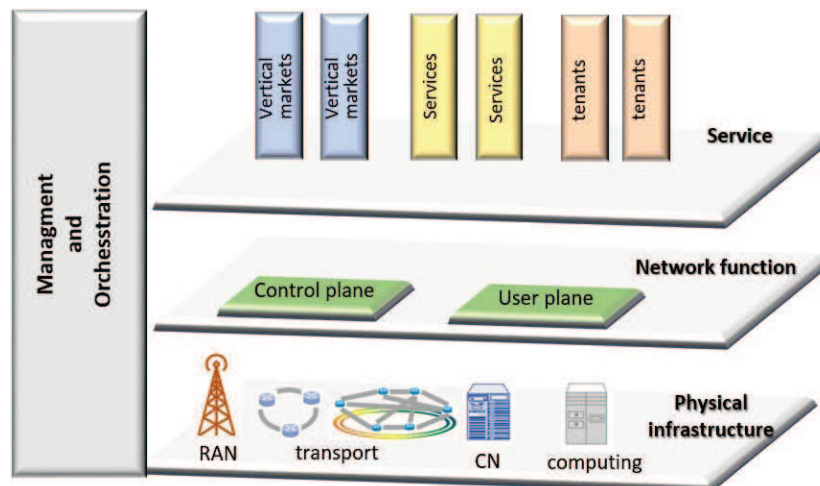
Managment and Orchesstration

Vertical markets

Vertical markets

Services

Services

tenants

tenants

Service

Network function

Control plane

User plane

Physical infrastructure

RAN

transport

CN

computing